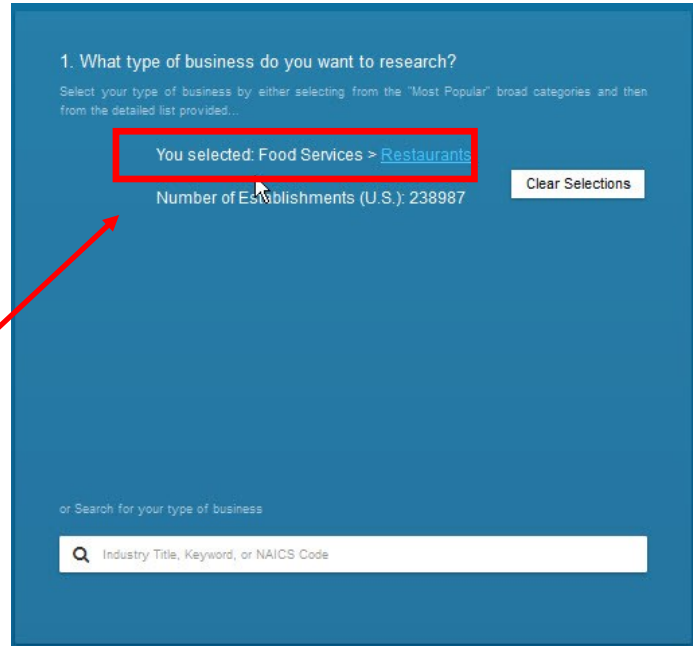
1. What type of business do you want to research?

Select your type of business by either selecting from the "Most Popular" broad categories and then from the detailed list provided...

You selected: Food Services > Restaurants

Number of Establishments (U.S.): 238987

Clear Selections

or Search for your type of business

Industry Title, Keyword, or NAICS Code